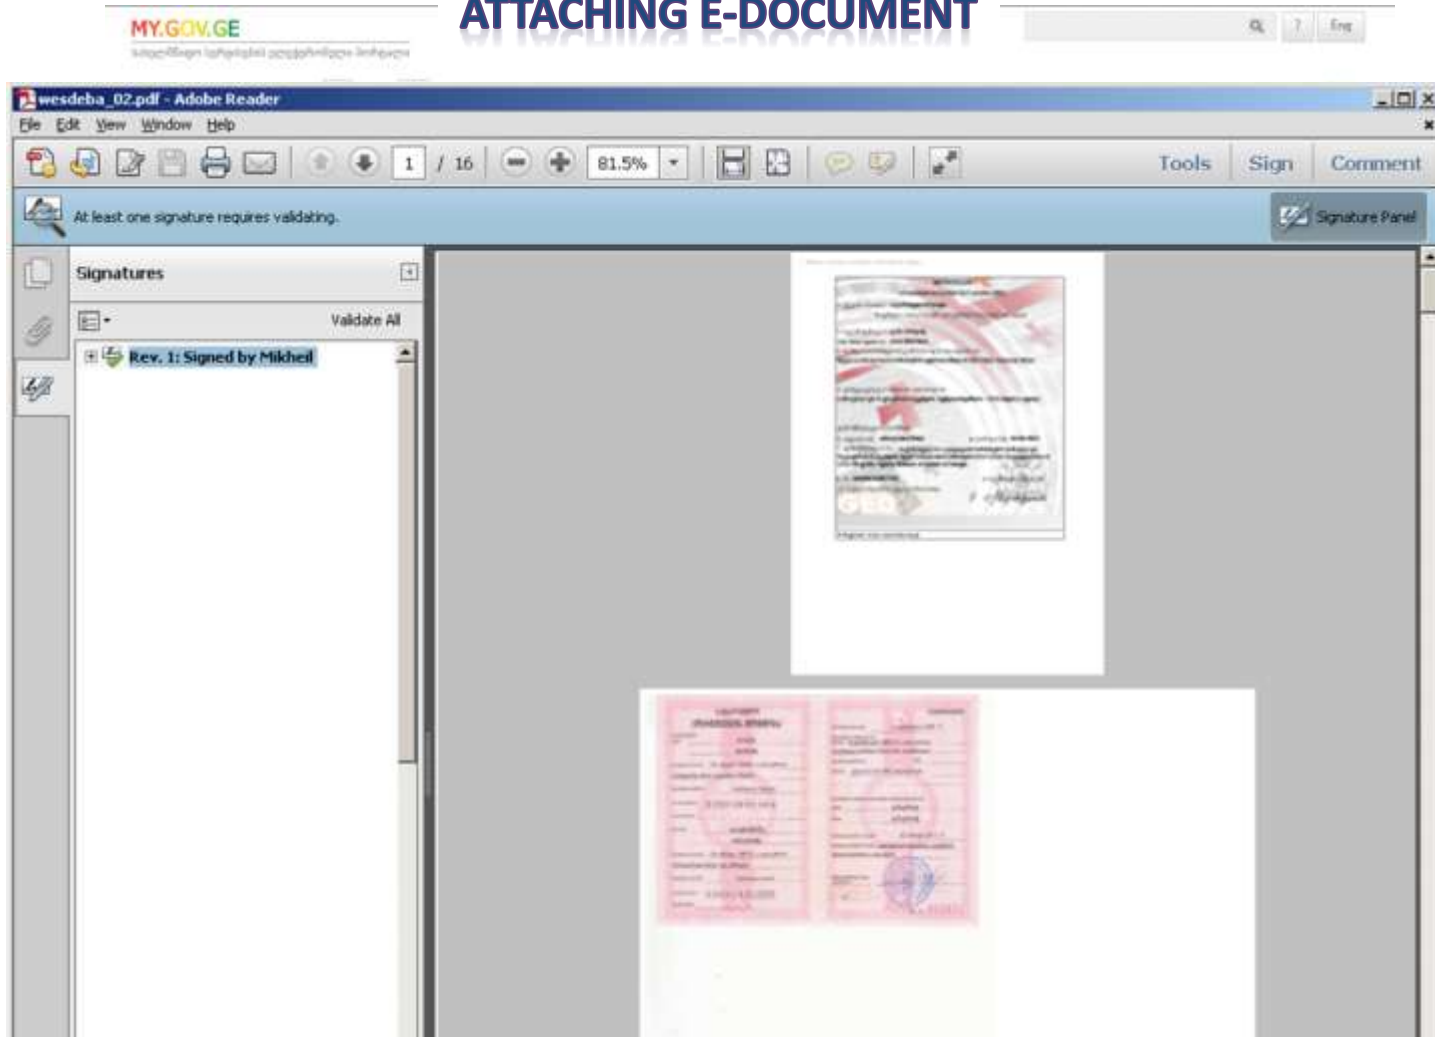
MY.GOV.GE
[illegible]

ATTACHING E-DOCUMENT

Eng

wesdeba_02.pdf - Adobe Reader

File Edit View Window Help

1 / 16 81.5%

Tools Sign Comment

At least one signature requires validating.

Signature Panel

Signatures

Validate All

Rev. 1: Signed by Mikheil